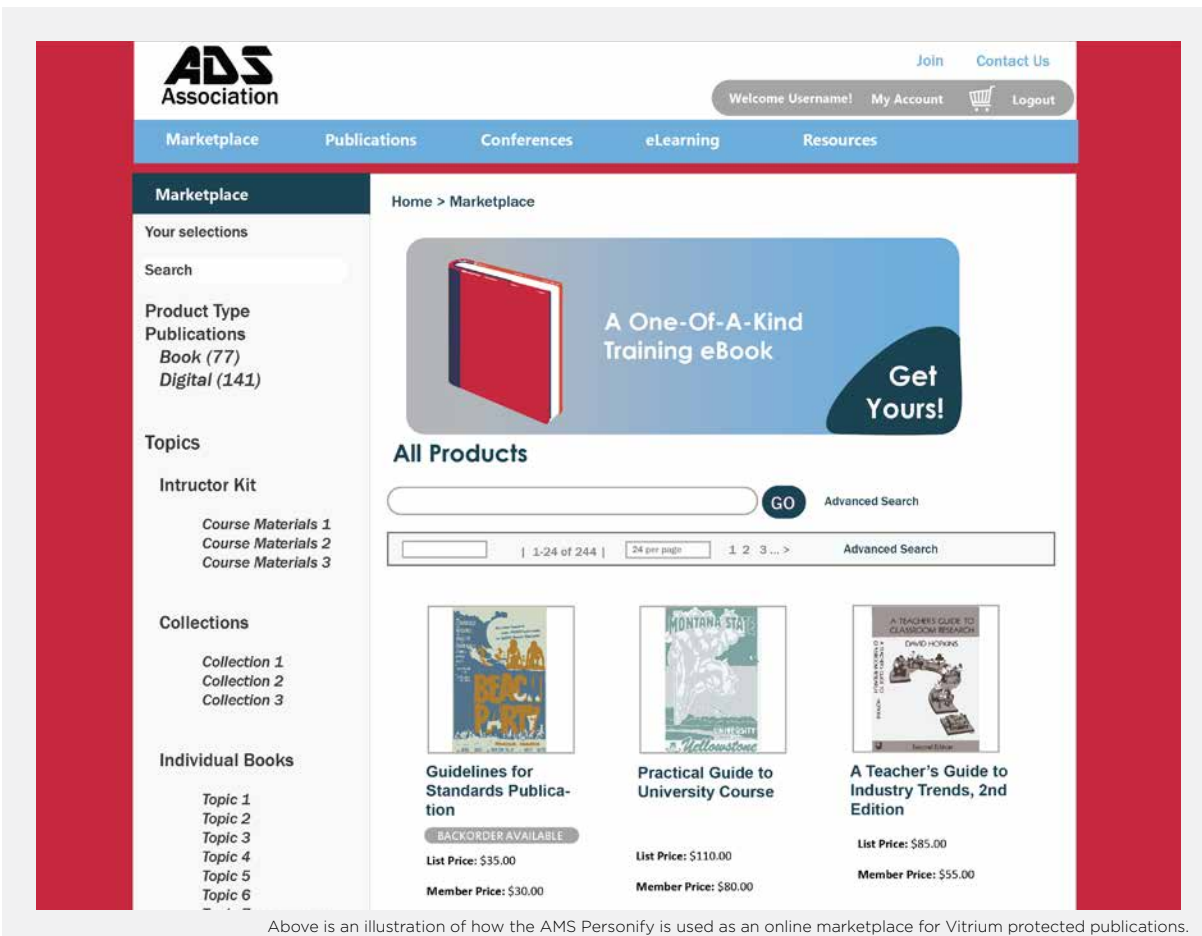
ADS Association

Join Contact Us

Welcome Username! My Account Logout

Marketplace Publications Conferences eLearning Resources

Marketplace

Your selections

Search

Product Type
Publications
Book (77)
Digital (141)

Topics

Intructor Kit

Course Materials 1
Course Materials 2
Course Materials 3

Collections

Collection 1
Collection 2
Collection 3

Individual Books

Topic 1
Topic 2
Topic 3
Topic 4
Topic 5
Topic 6
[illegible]

Home > Marketplace

A One-Of-A-Kind Training eBook

Get Yours!

All Products

GO Advanced Search

| 1-24 of 244 | 24 per page 1 2 3... > Advanced Search

BEACH PARTY

MONTANA STATE UNIVERSITY Yellowstone

A TEACHER'S GUIDE TO CLASSROOM RESEARCH
DAVID HOPKINS
Second Edition

Guidelines for Standards Publication

BACKORDER AVAILABLE

List Price: $35.00

Member Price: $30.00

Practical Guide to University Course

List Price: $110.00

Member Price: $80.00

A Teacher's Guide to Industry Trends, 2nd Edition

List Price: $85.00

Member Price: $55.00

Above is an illustration of how the AMS Personify is used as an online marketplace for Vitrium protected publications.